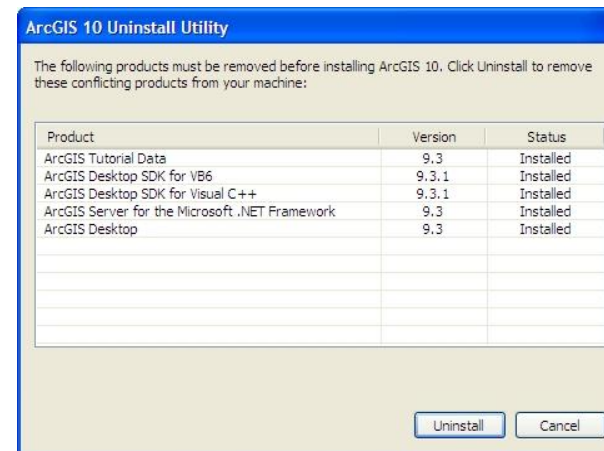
ArcGIS 10 Uninstall Utility

The following products must be removed before installing ArcGIS 10. Click Uninstall to remove these conflicting products from your machine:

| Product | Version | Status |
|---|---|---|
| ArcGIS Tutorial Data | 9.3 | Installed |
| ArcGIS Desktop SDK for VB6 | 9.3.1 | Installed |
| ArcGIS Desktop SDK for Visual C++ | 9.3.1 | Installed |
| ArcGIS Server for the Microsoft .NET Framework | 9.3 | Installed |
| ArcGIS Desktop | 9.3 | Installed |

Uninstall Cancel